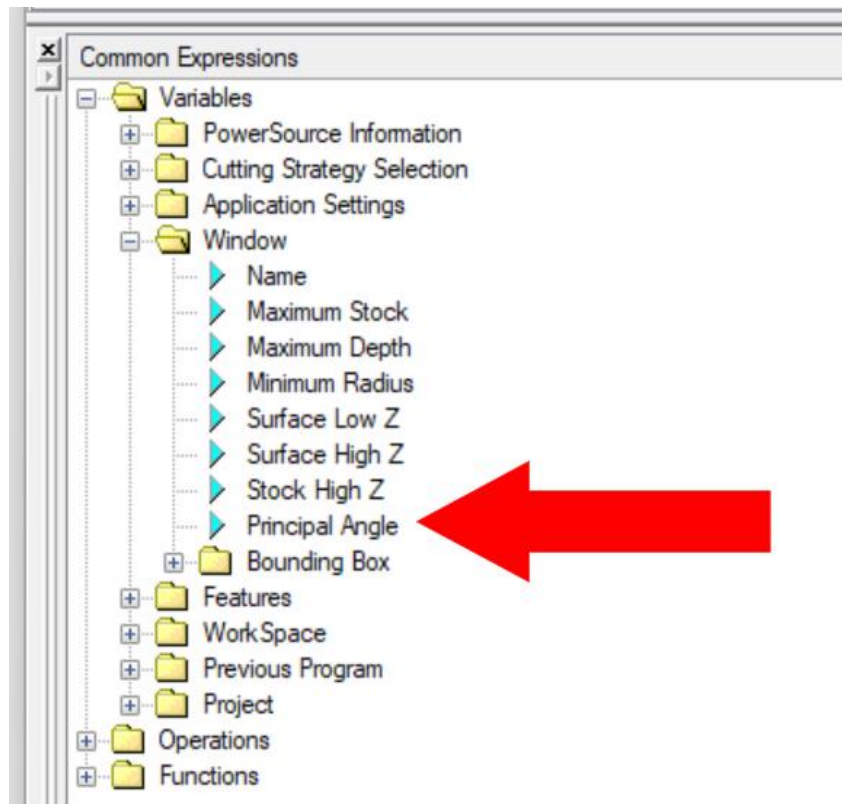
Common Expressions

Variables

PowerSource Information

Cutting Strategy Selection

Application Settings

Window

Name

Maximum Stock

Maximum Depth

Minimum Radius

Surface Low Z

Surface High Z

Stock High Z

Principal Angle

Bounding Box

Features

WorkSpace

Previous Program

Project

Operations

Functions